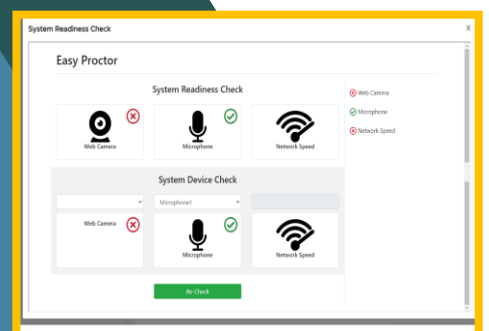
System Readiness Check

X

Easy Proctor

System Readiness Check

Web Camera

Microphone

Network Speed

Web Camera

Microphone

Network Speed

System Device Check

Microphone1

Web Camera

Microphone

Network Speed

Re-Check